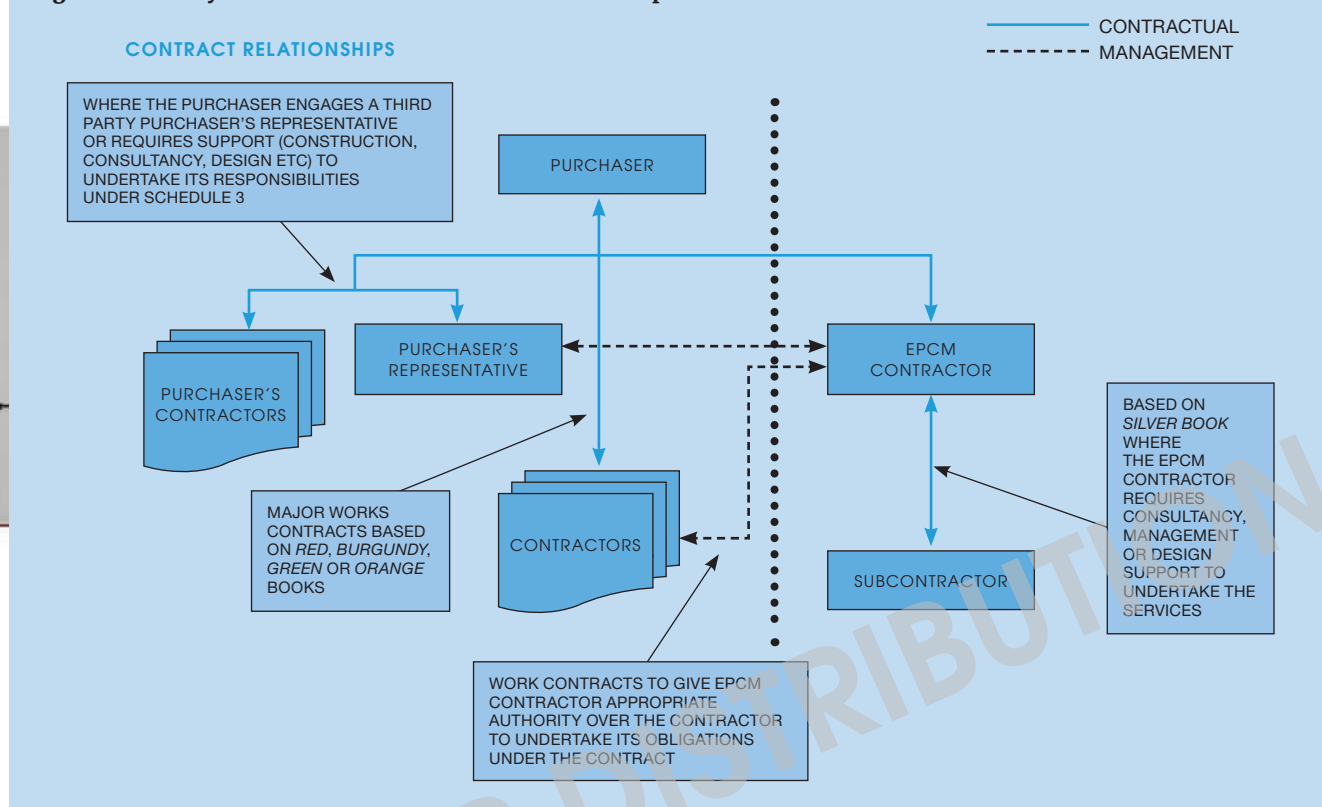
CONTRACTUAL
MANAGEMENT

CONTRACT RELATIONSHIPS

WHERE THE PURCHASER ENGAGES A THIRD PARTY PURCHASER'S REPRESENTATIVE OR REQUIRES SUPPORT (CONSTRUCTION, CONSULTANCY, DESIGN ETC) TO UNDERTAKE ITS RESPONSIBILITIES UNDER SCHEDULE 3

PURCHASER

PURCHASER'S CONTRACTORS

PURCHASER'S REPRESENTATIVE

EPCM CONTRACTOR

BASED ON *SILVER BOOK* WHERE THE EPCM CONTRACTOR REQUIRES CONSULTANCY, MANAGEMENT OR DESIGN SUPPORT TO UNDERTAKE THE SERVICES

MAJOR WORKS CONTRACTS BASED ON *RED*, *BURGUNDY*, *GREEN* OR *ORANGE* BOOKS

CONTRACTORS

SUBCONTRACTOR

WORK CONTRACTS TO GIVE EPCM CONTRACTOR APPROPRIATE AUTHORITY OVER THE CONTRACTOR TO UNDERTAKE ITS OBLIGATIONS UNDER THE CONTRACT

DISTRIBUTION